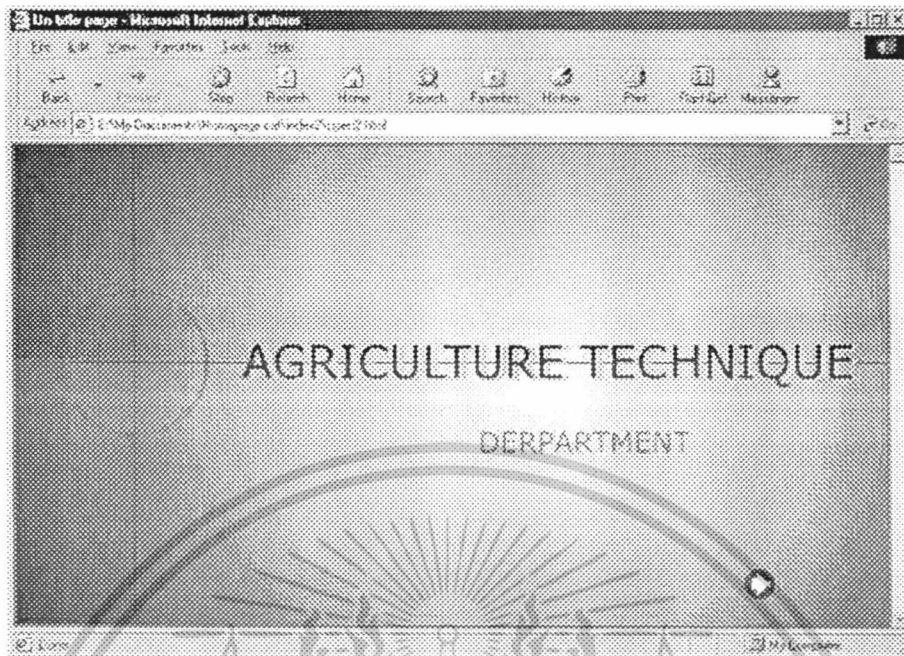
Untitled page - Microsoft Internet Explorer

File Edit View Favorites Tools Help

Back Forward Stop Refresh Home Search Favorites History Print Font Set Messenger

Address E:\My Documents\Homepage\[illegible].html

AGRICULTURE TECHNIQUE

DERPARTMENT

Done

My Computer